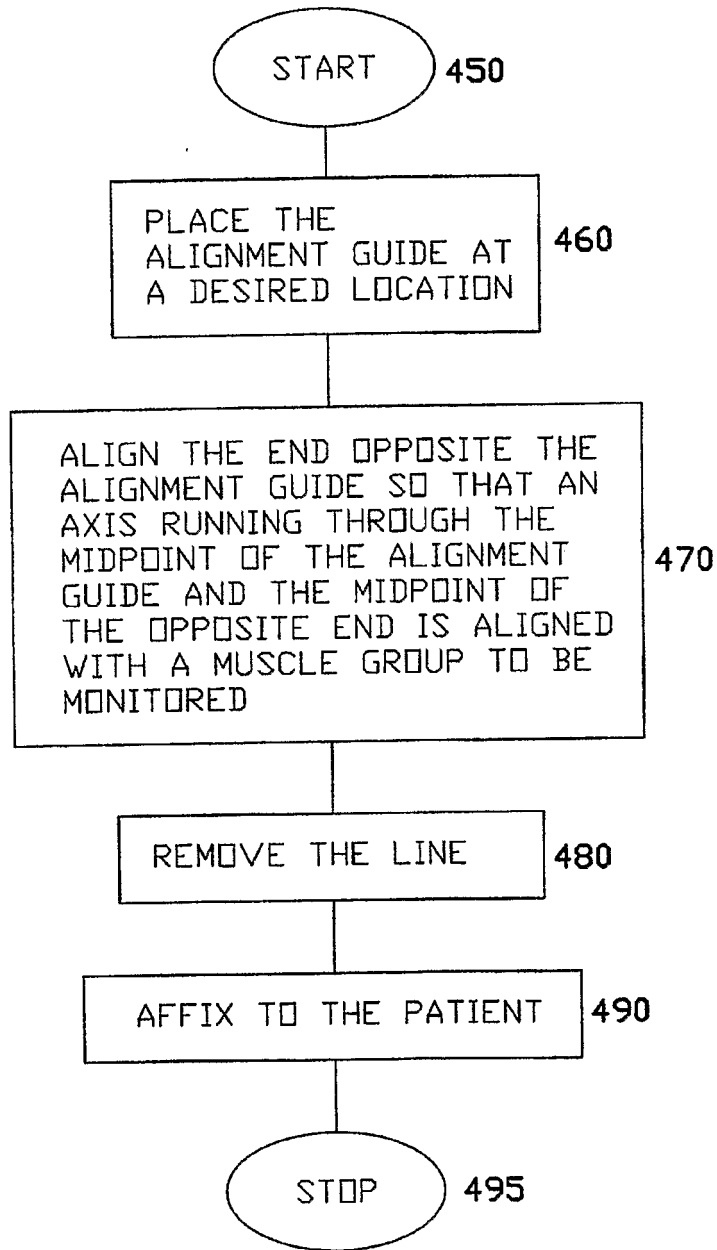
START 450

PLACE THE ALIGNMENT GUIDE AT A DESIRED LOCATION 460

ALIGN THE END OPPOSITE THE ALIGNMENT GUIDE SO THAT AN AXIS RUNNING THROUGH THE MIDPOINT OF THE ALIGNMENT GUIDE AND THE MIDPOINT OF THE OPPOSITE END IS ALIGNED WITH A MUSCLE GROUP TO BE MONITORED 470

REMOVE THE LINE 480

AFFIX TO THE PATIENT 490

STOP 495